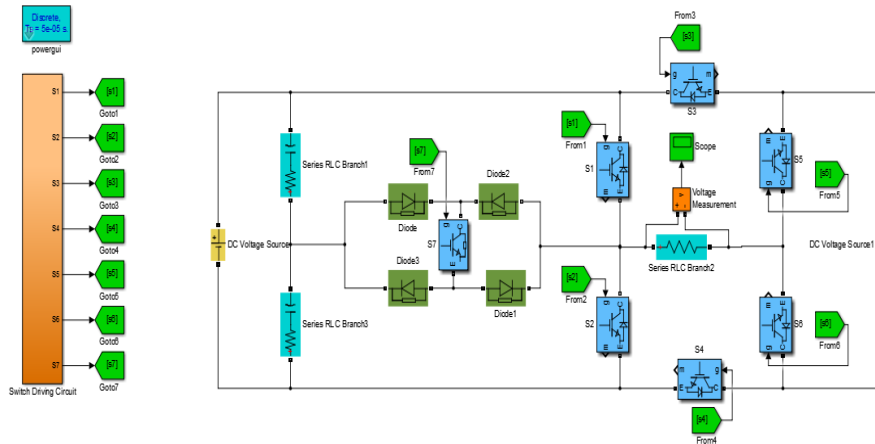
Discrete,
Ts = 5e-05 s.
powergui

S1
S2
S3
S4
S5
S6
S7
Switch Driving Circuit

[s1]
Goto1
[s2]
Goto2
[s3]
Goto3
[s4]
Goto4
[s5]
Goto5
[s6]
Goto6
[s7]
Goto7

DC Voltage Source
Series RLC Branch1
Series RLC Branch3

[s7]
From7
Diode
S7
Diode2
Diode3
Diode1

From3
[s3]
g m
C E
S3

[s1]
From1
S1

[s2]
From2
S2

Scope
Voltage Measurement
Series RLC Branch2

S5
[s5]
From5

DC Voltage Source1

S6
[s6]
From6

S4
m g
E C
[s4]
From4